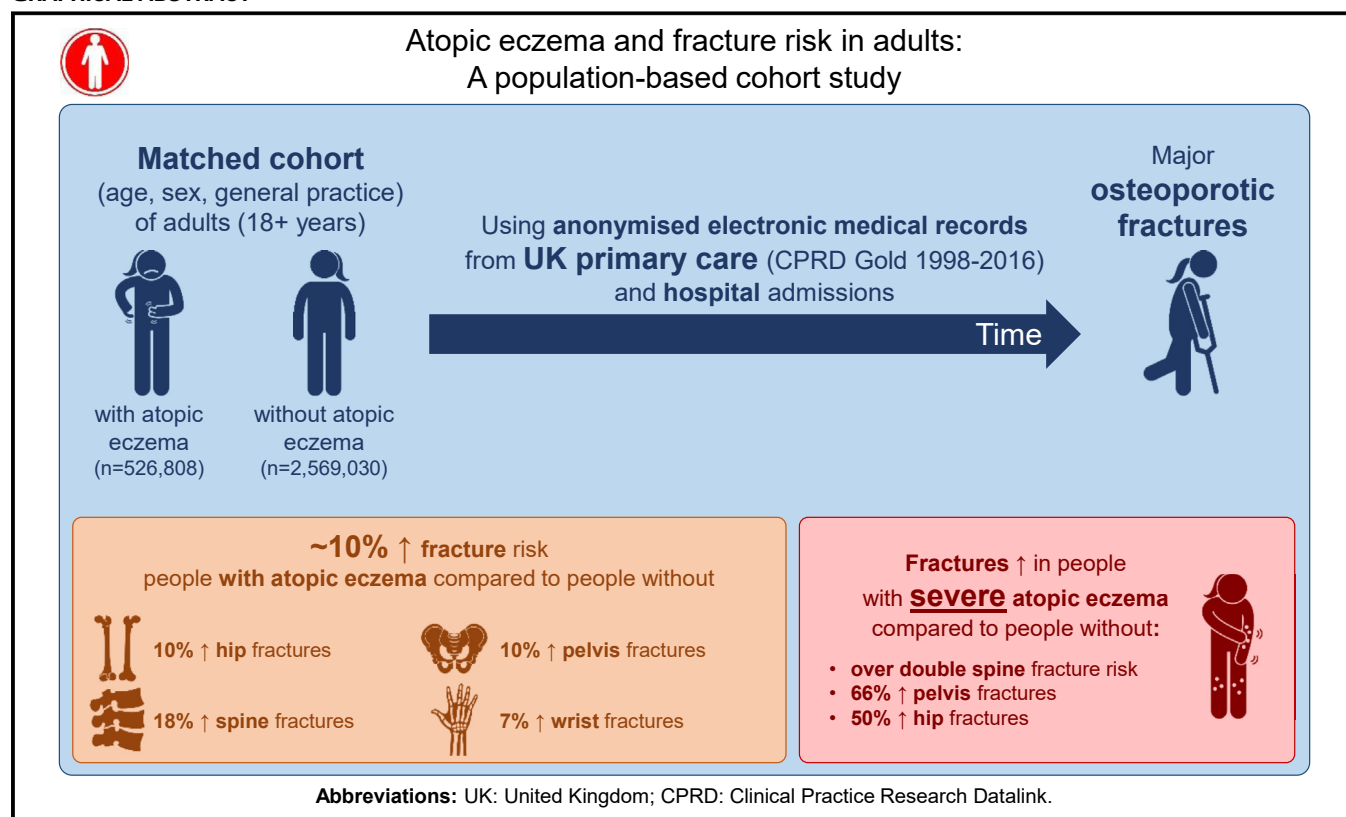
Atopic eczema and fracture risk in adults:
A population-based cohort study

Matched cohort
(age, sex, general practice)
of adults (18+ years)

with atopic eczema
(n=526,808)

without atopic eczema
(n=2,569,030)

Using anonymised electronic medical records from UK primary care (CPRD Gold 1998-2016) and hospital admissions

Time

Major osteoporotic fractures

~10% ↑ fracture risk
people with atopic eczema compared to people without

10% ↑ hip fractures

10% ↑ pelvis fractures

18% ↑ spine fractures

7% ↑ wrist fractures

Fractures ↑ in people with severe atopic eczema compared to people without:

- over double spine fracture risk
- 66% ↑ pelvis fractures
- 50% ↑ hip fractures

Abbreviations: UK: United Kingdom; CPRD: Clinical Practice Research Datalink.